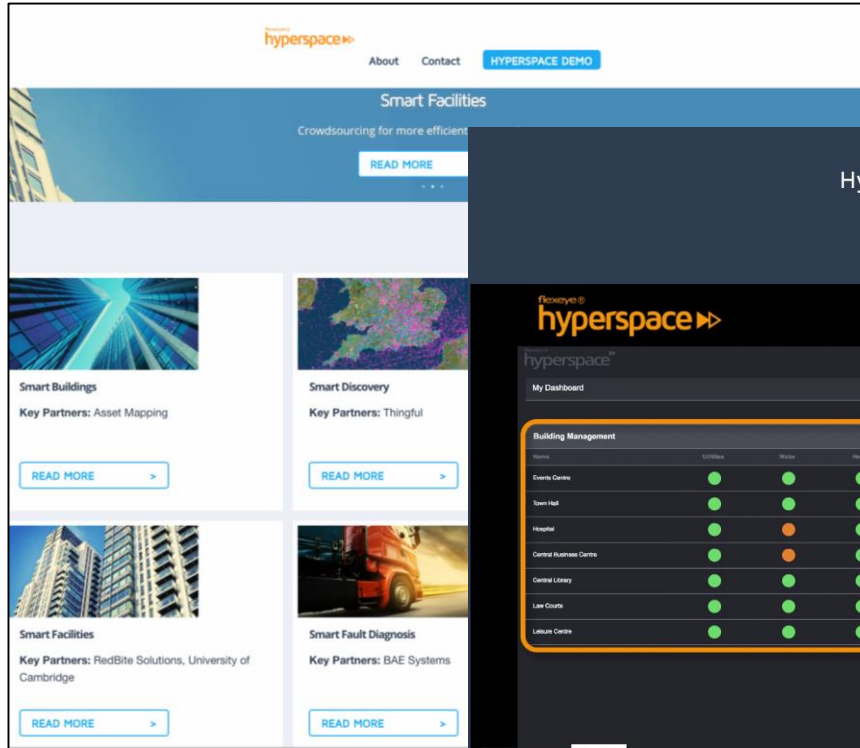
hyperspace

About Contact HYPERSPACE DEMO

Smart Facilities

Crowdsourcing for more efficient

READ MORE

Hy

flexeye®
hyperspace

hyperspace

My Dashboard

Building Management

Name Utilities Water

Events Centre

Town Hall

Hospital

Central Business Centre

Central Library

Law Courts

Leisure Centre

Smart Buildings

Key Partners: Asset Mapping

READ MORE >

Smart Discovery

Key Partners: Thingful

READ MORE >

Smart Facilities

Key Partners: RedBite Solutions, University of Cambridge

READ MORE >

Smart Fault Diagnosis

Key Partners: BAE Systems

READ MORE >